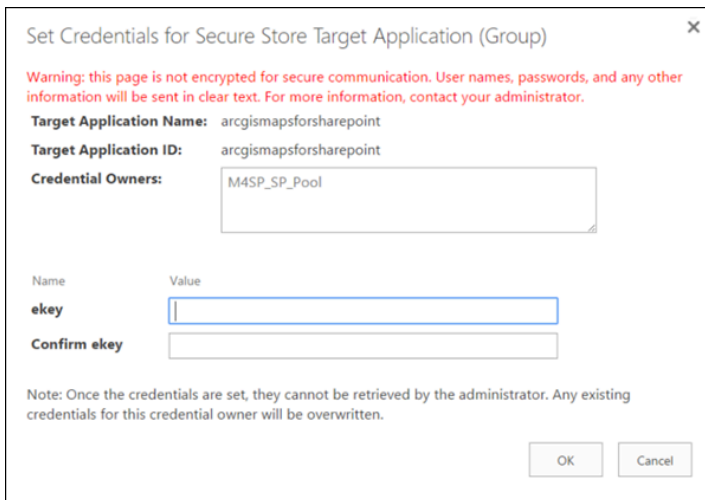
Set Credentials for Secure Store Target Application (Group)

×

Warning: this page is not encrypted for secure communication. User names, passwords, and any other information will be sent in clear text. For more information, contact your administrator.

Target Application Name: arcgismapsforsharepoint

Target Application ID: arcgismapsforsharepoint

Credential Owners: M4SP_SP_Pool

| Name | Value |
|---|---|
| ekey | |
| Confirm ekey | |

Note: Once the credentials are set, they cannot be retrieved by the administrator. Any existing credentials for this credential owner will be overwritten.

OK Cancel